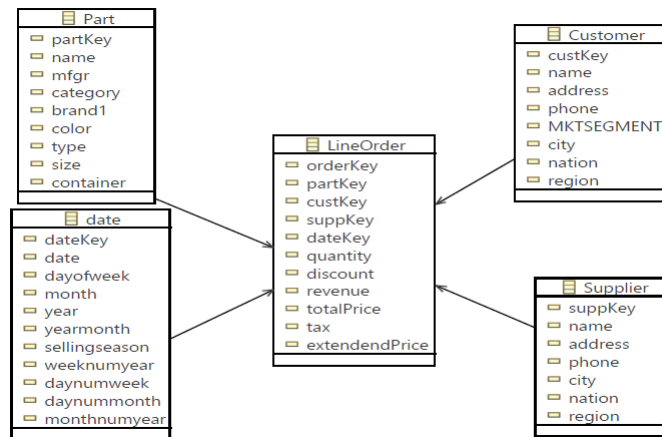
Part
partKey
name
mfgr
category
brand1
color
type
size
container

date
dateKey
date
dayofweek
month
year
yearmonth
sellingseason
weeknumyear
daynumweek
daynummonth
monthnumyear

LineOrder
orderKey
partKey
custKey
suppKey
dateKey
quantity
discount
revenue
totalPrice
tax
extendendPrice

Customer
custKey
name
address
phone
MKTSEGMENT
city
nation
region

Supplier
suppKey
name
address
phone
city
nation
region